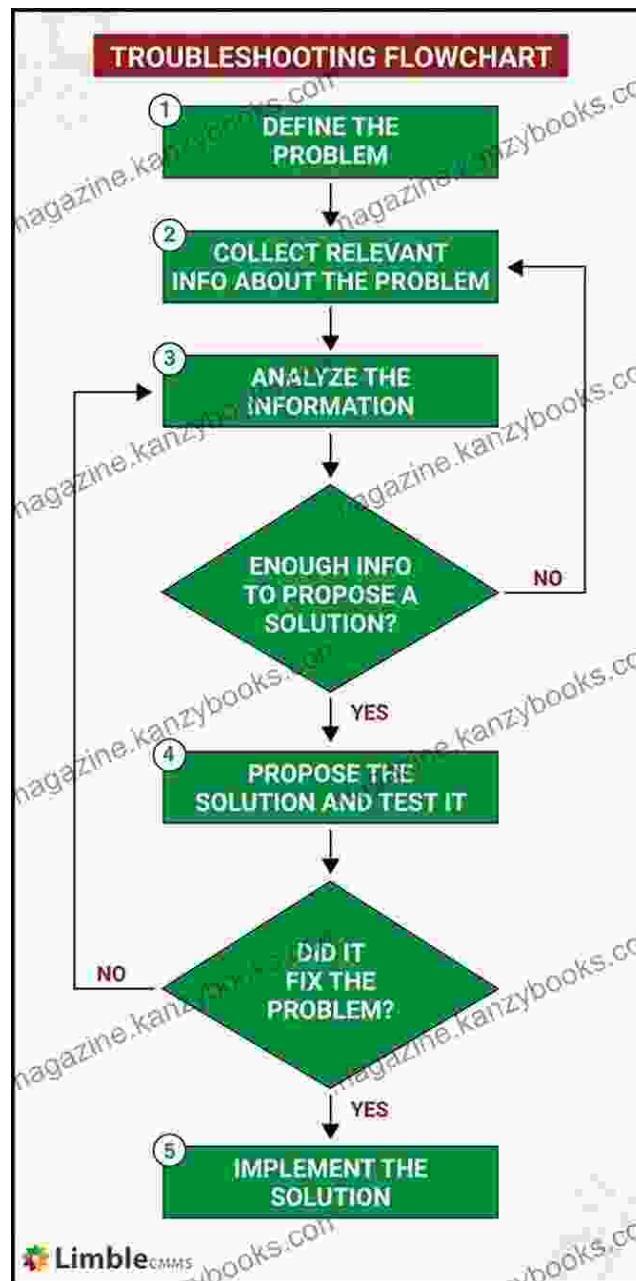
TROUBLESHOOTING FLOWCHART

1 DEFINE THE PROBLEM

2 COLLECT RELEVANT INFO ABOUT THE PROBLEM

3 ANALYZE THE INFORMATION

ENOUGH INFO TO PROPOSE A SOLUTION?

NO

YES

4 PROPOSE THE SOLUTION AND TEST IT

DID IT FIX THE PROBLEM?

NO

YES

5 IMPLEMENT THE SOLUTION

Limble CMMS

magazine.kanzybooks.com